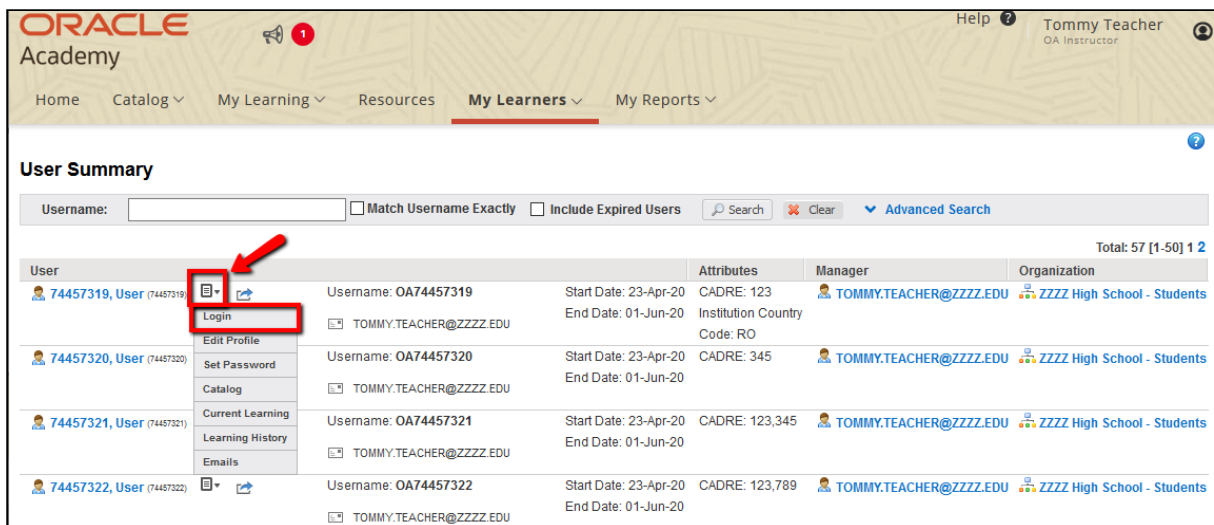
ORACLE Academy

1

Help Tommy Teacher
OA Instructor

Home Catalog My Learning Resources My Learners My Reports

User Summary

Username: Match Username Exactly Include Expired Users Search Clear Advanced Search

Total: 57 [1-50] 1 2

| User | | Attributes | Manager | Organization |
|---|---|---|---|---|
| 74457319, User (74457319) | Username: OA74457319 TOMMY.TEACHER@ZZZZ.EDU Start Date: 23-Apr-20 End Date: 01-Jun-20 | CADRE: 123 Institution Country Code: RO | TOMMY.TEACHER@ZZZZ.EDU | ZZZZ High School - Students |
| 74457320, User (74457320) | Username: OA74457320 TOMMY.TEACHER@ZZZZ.EDU Start Date: 23-Apr-20 End Date: 01-Jun-20 | CADRE: 345 | TOMMY.TEACHER@ZZZZ.EDU | ZZZZ High School - Students |
| 74457321, User (74457321) | Username: OA74457321 TOMMY.TEACHER@ZZZZ.EDU Start Date: 23-Apr-20 End Date: 01-Jun-20 | CADRE: 123,345 | TOMMY.TEACHER@ZZZZ.EDU | ZZZZ High School - Students |
| 74457322, User (74457322) | Username: OA74457322 TOMMY.TEACHER@ZZZZ.EDU Start Date: 23-Apr-20 End Date: 01-Jun-20 | CADRE: 123,789 | TOMMY.TEACHER@ZZZZ.EDU | ZZZZ High School - Students |

Login
Edit Profile
Set Password
Catalog
Current Learning
Learning History
Emails